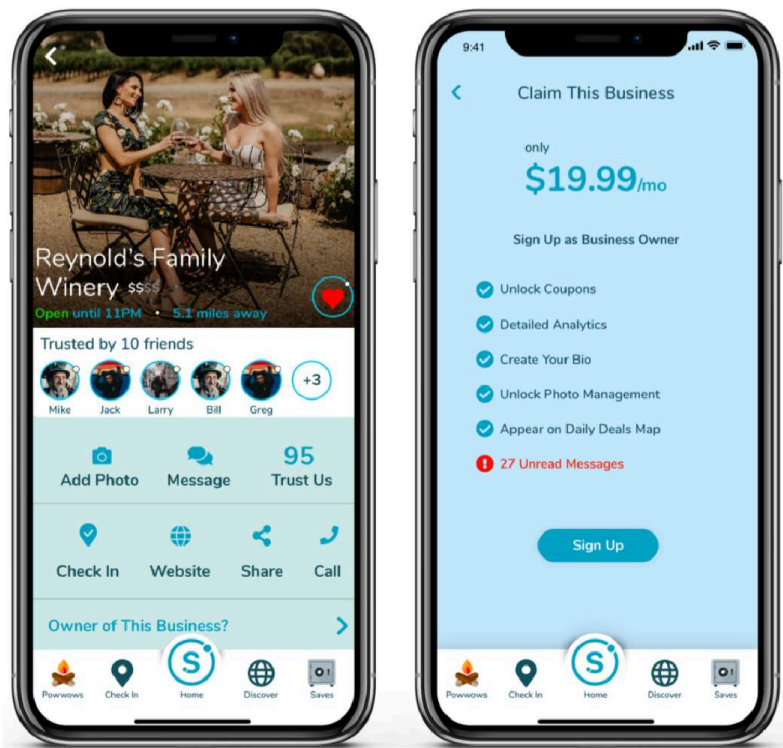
Reynold's Family Winery $$$$

Open until 11PM • 5.1 miles away

Trusted by 10 friends

Mike Jack Larry Bill Greg +3

Add Photo

Message

95 Trust Us

Check In

Website

Share

Call

Owner of This Business?

Powwows Check In Home Discover Saves

9:41

Claim This Business

only

$19.99/mo

Sign Up as Business Owner

Unlock Coupons

Detailed Analytics

Create Your Bio

Unlock Photo Management

Appear on Daily Deals Map

27 Unread Messages

Sign Up

Powwows Check In Home Discover Saves